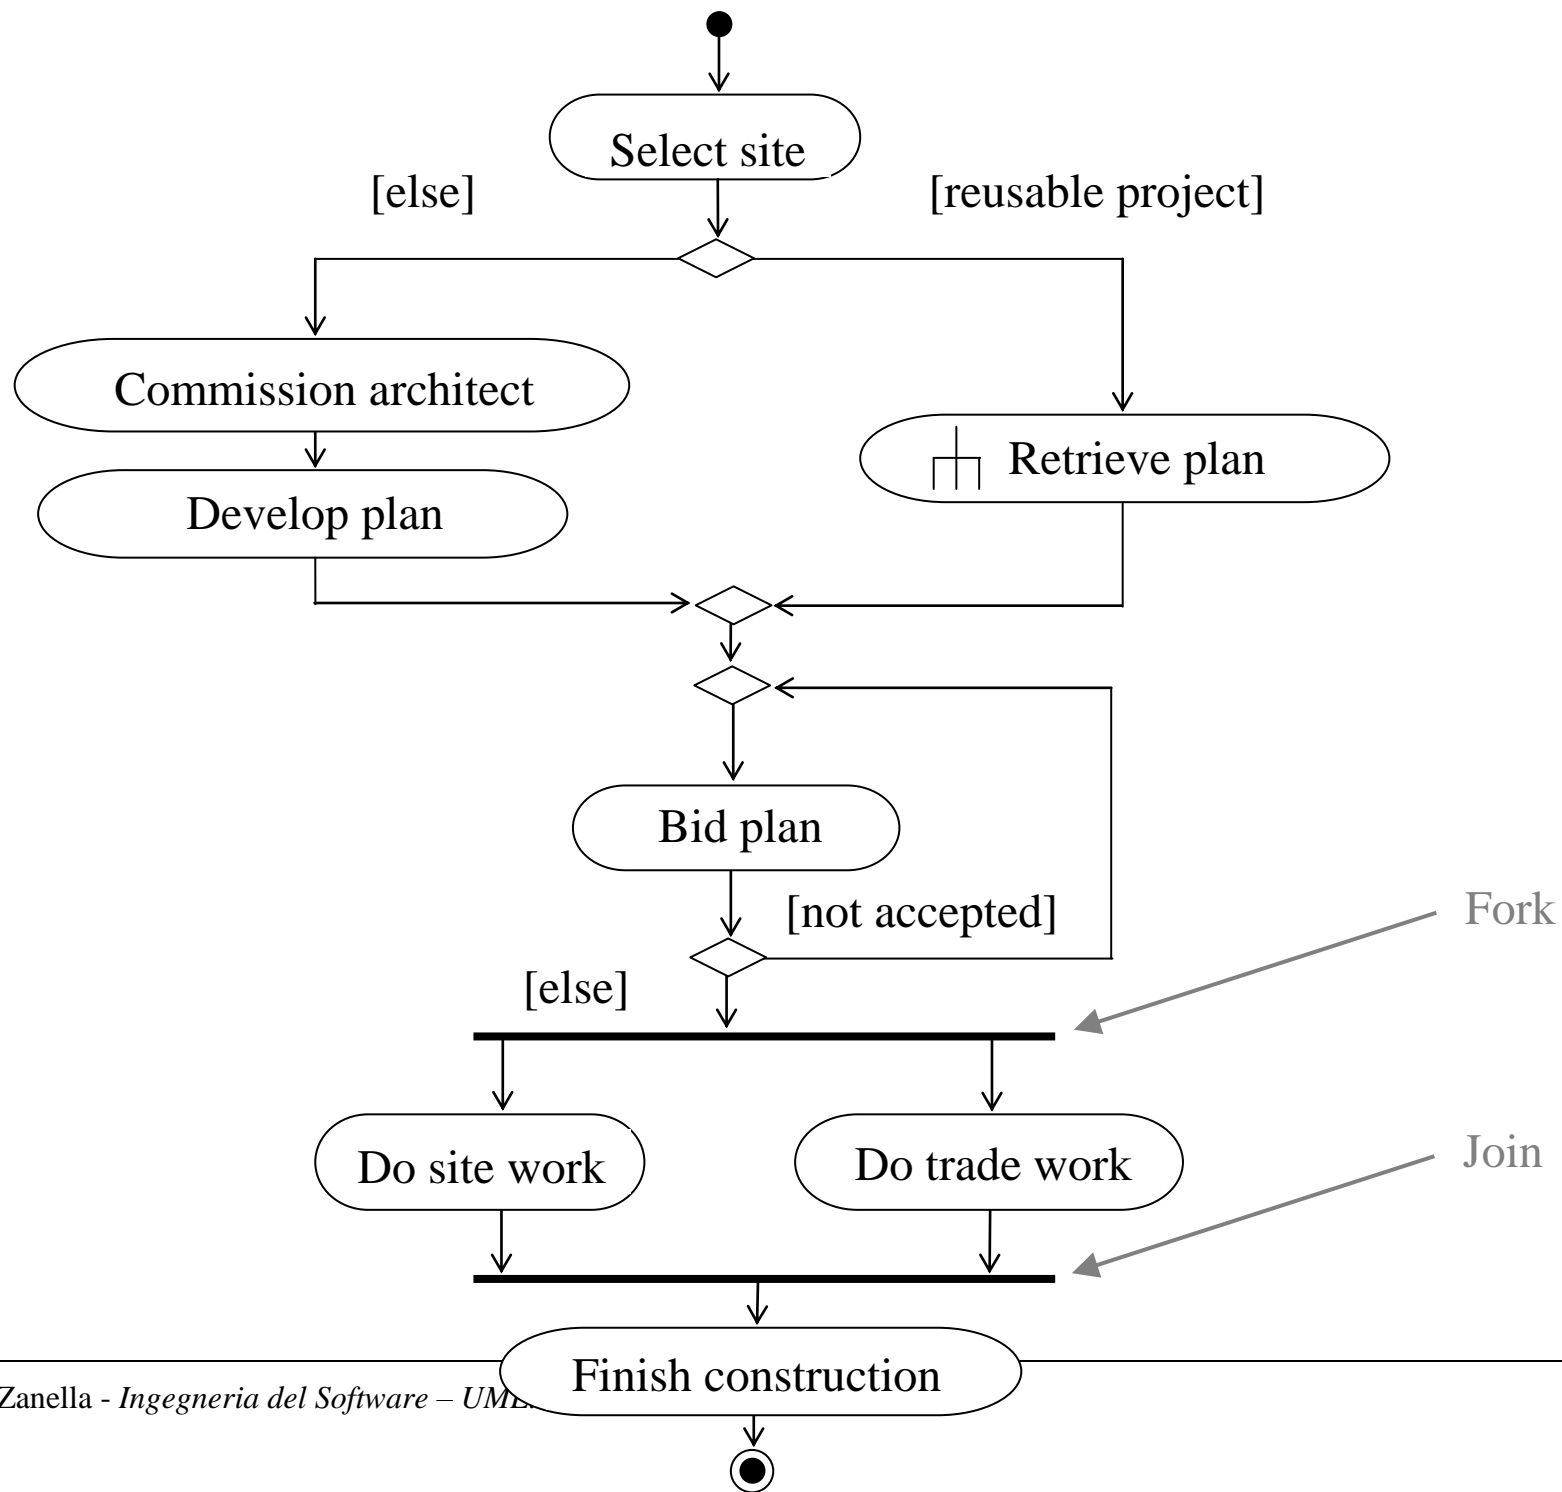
Select site

[else]

[reusable project]

Commission architect

Develop plan

Retrieve plan

Bid plan

[not accepted]

Fork

[else]

Do site work

Do trade work

Join

Finish construction

Zanella - *Ingegneria del Software – UML* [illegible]